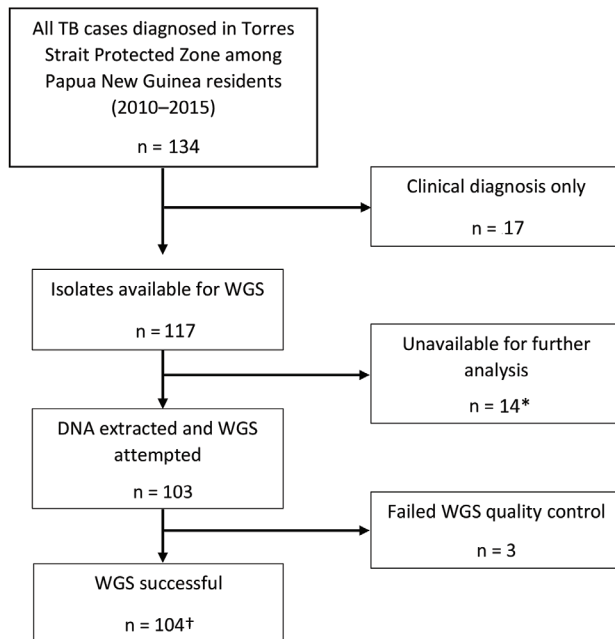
All TB cases diagnosed in Torres Strait Protected Zone among Papua New Guinea residents (2010–2015)

n = 134

Clinical diagnosis only

n = 17

Isolates available for WGS

n = 117

Unavailable for further analysis

n = 14*

DNA extracted and WGS attempted

n = 103

Failed WGS quality control

n = 3

WGS successful

n = 104†